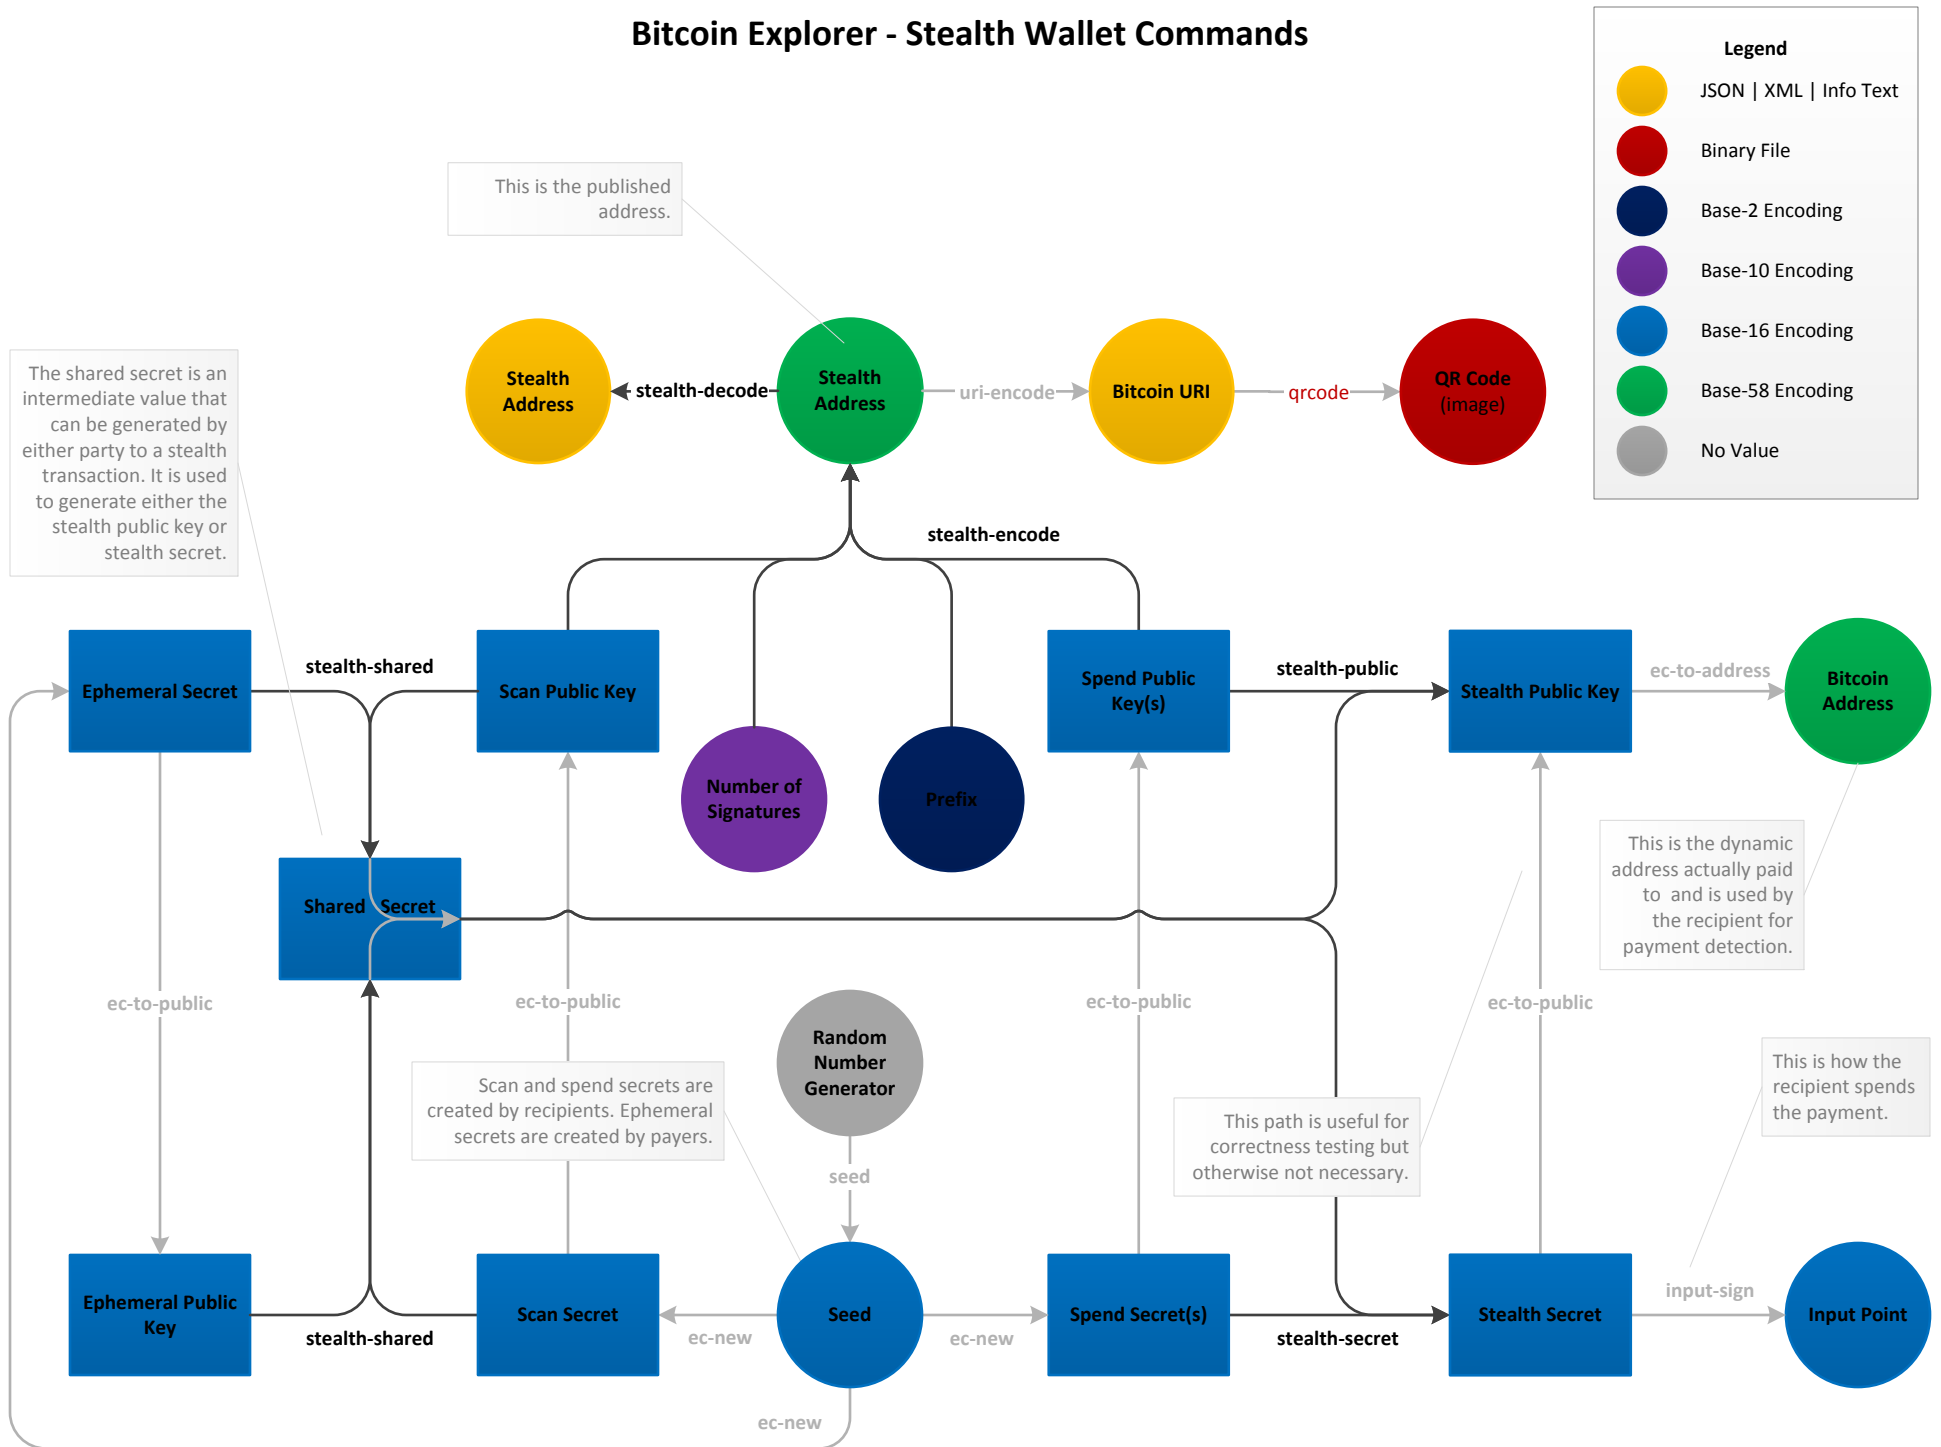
Bitcoin Explorer - Stealth Wallet Commands

Legend
JSON | XML | Info Text
Binary File
Base-2 Encoding
Base-10 Encoding
Base-16 Encoding
Base-58 Encoding
No Value

This is the published address.

The shared secret is an intermediate value that can be generated by either party to a stealth transaction. It is used to generate either the stealth public key or stealth secret.

Stealth Address
stealth-decode
Stealth Address
uri-encode
Bitcoin URI
qrcode
QR Code (image)

stealth-encode

Ephemeral Secret
stealth-shared
Scan Public Key
Spend Public Key(s)
stealth-public
Stealth Public Key
ec-to-address
Bitcoin Address

Number of Signatures
Prefix

Shared Secret

This is the dynamic address actually paid to and is used by the recipient for payment detection.

ec-to-public
ec-to-public
ec-to-public
ec-to-public
ec-to-public

Random Number Generator

Scan and spend secrets are created by recipients. Ephemeral secrets are created by payers.

seed

This path is useful for correctness testing but otherwise not necessary.

This is how the recipient spends the payment.

Ephemeral Public Key
stealth-shared
Scan Secret
ec-new
Seed
ec-new
Spend Secret(s)
stealth-secret
Stealth Secret
input-sign
Input Point

ec-new